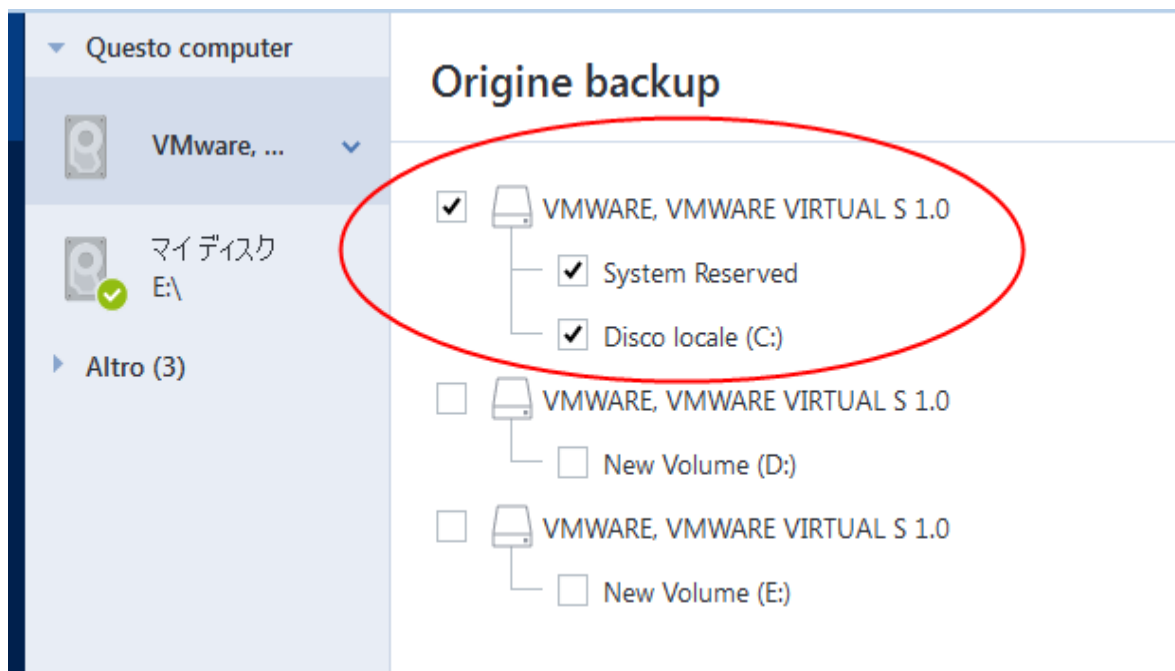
Questo computer

VMware, ...

マイ ディスク
E:\

Altro (3)

Origine backup

VMWARE, VMWARE VIRTUAL S 1.0

System Reserved

Disco locale (C:)

VMWARE, VMWARE VIRTUAL S 1.0

New Volume (D:)

VMWARE, VMWARE VIRTUAL S 1.0

New Volume (E:)